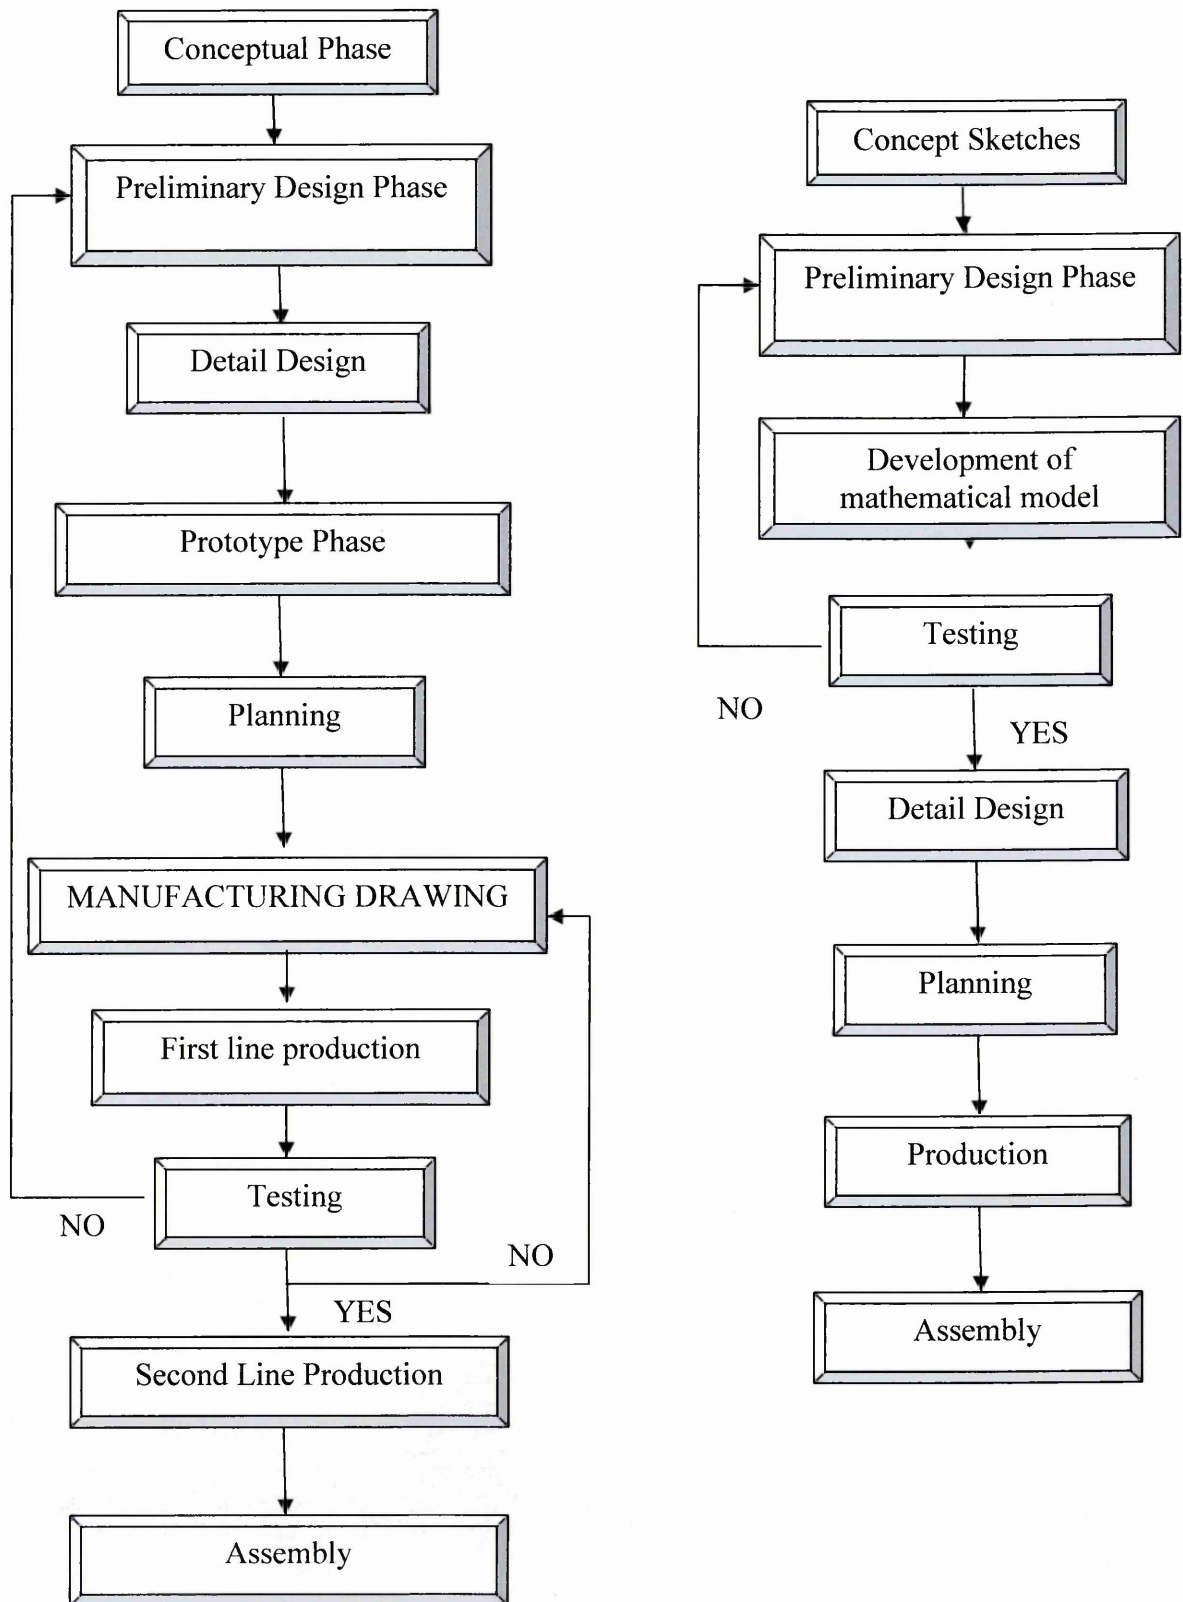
Conceptual Phase

Preliminary Design Phase

Detail Design

Prototype Phase

Planning

MANUFACTURING DRAWING

First line production

Testing

NO

NO

YES

Second Line Production

Assembly

Concept Sketches

Preliminary Design Phase

Development of mathematical model

Testing

NO

YES

Detail Design

Planning

Production

Assembly